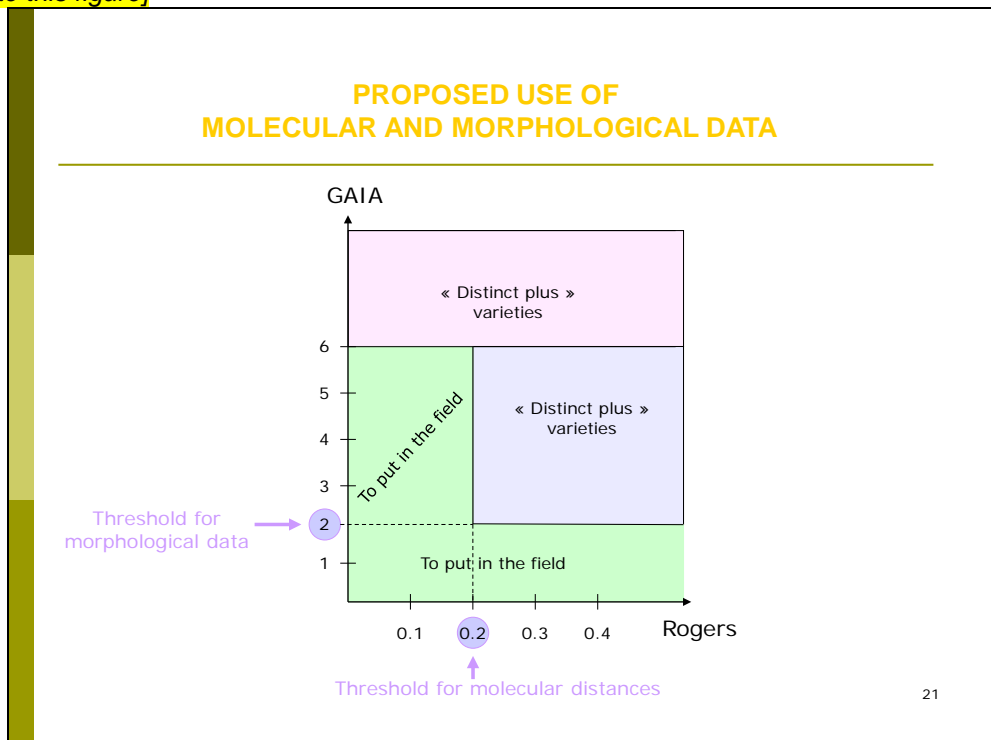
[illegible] this figure]

PROPOSED USE OF
MOLECULAR AND MORPHOLOGICAL DATA

GAIA

« Distinct plus »
varieties

6
5
4
3
2
1

To put in the field

« Distinct plus »
varieties

Threshold for
morphological data

To put in the field

0.1 0.2 0.3 0.4 Rogers

Threshold for molecular distances

21